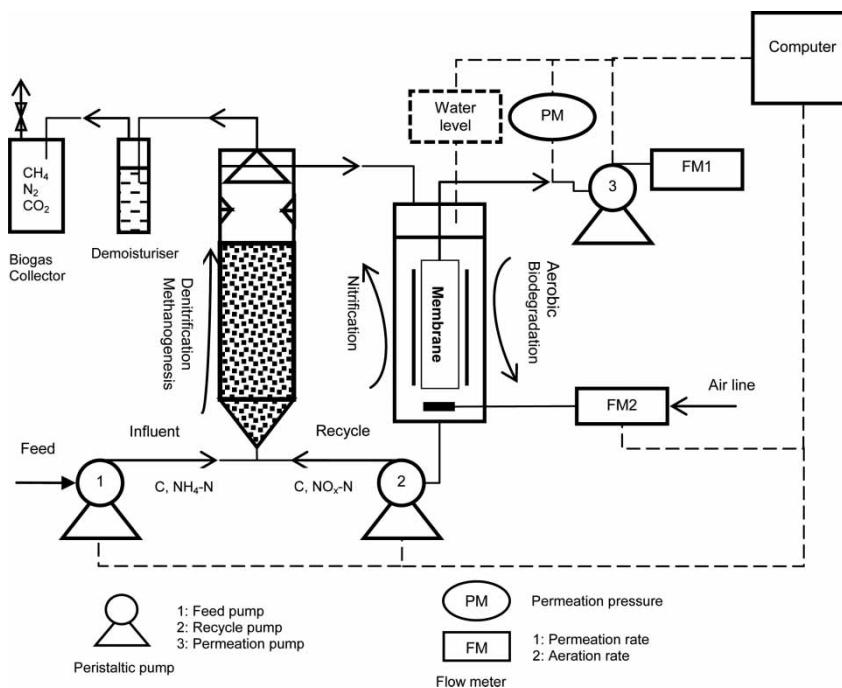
Computer

Water level

PM

FM1

$CH_4$
$N_2$
$CO_2$

Biogas Collector

Demoisturiser

Denitrification Methanogenesis

Nitrification

Membrane

Aerobic Biodegradation

3

Air line

FM2

Feed

Influent

Recycle

1

C, $NH_4$-N

C, $NO_x$-N

2

1: Feed pump
2: Recycle pump
3: Permeation pump

Peristaltic pump

PM

Permeation pressure

FM

1: Permeation rate
2: Aeration rate

Flow meter